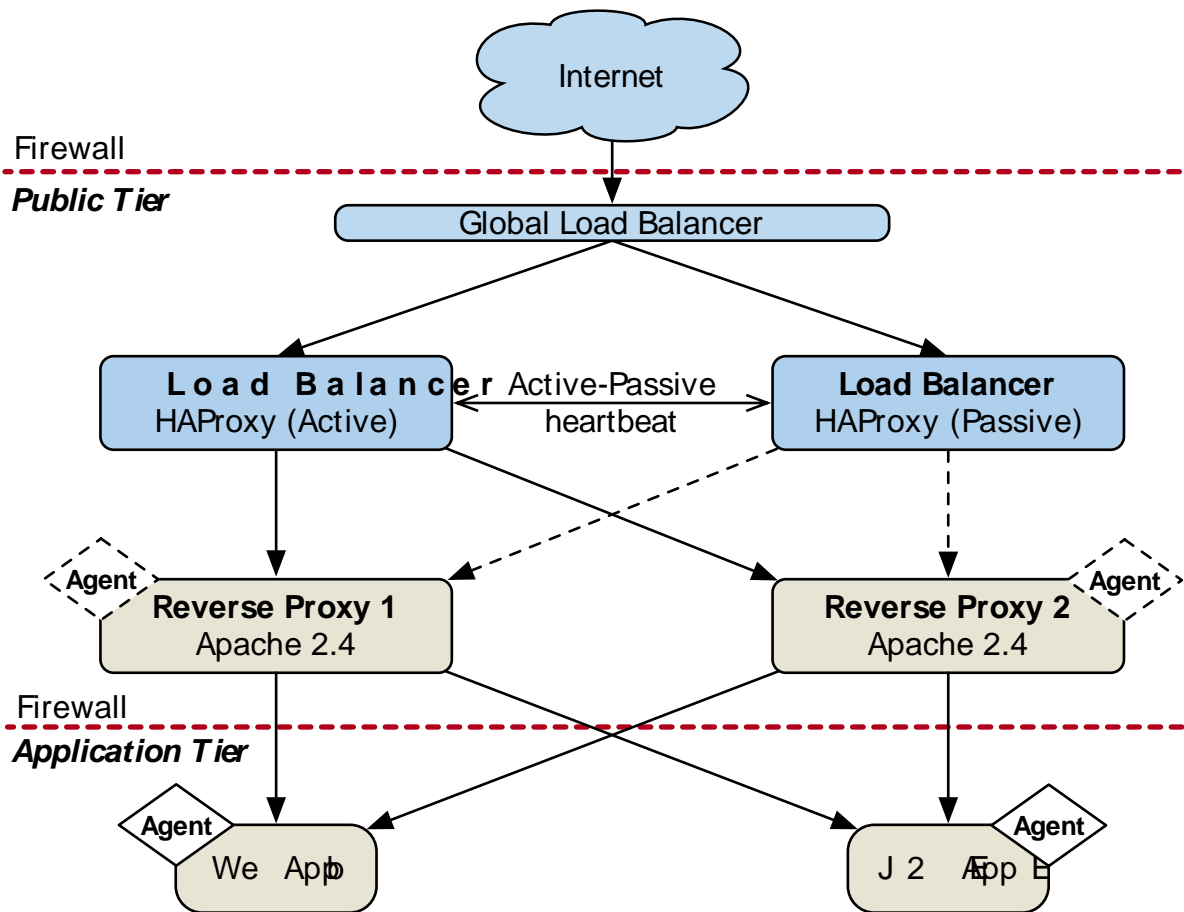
Internet

Firewall

Public Tier

Global Load Balancer

Load Balancer
HAProxy (Active)

Active-Passive
heartbeat

Load Balancer
HAProxy (Passive)

Agent

Reverse Proxy 1
Apache 2.4

Reverse Proxy 2
Apache 2.4

Agent

Firewall

Application Tier

Agent

Web App

J2EE App

Agent